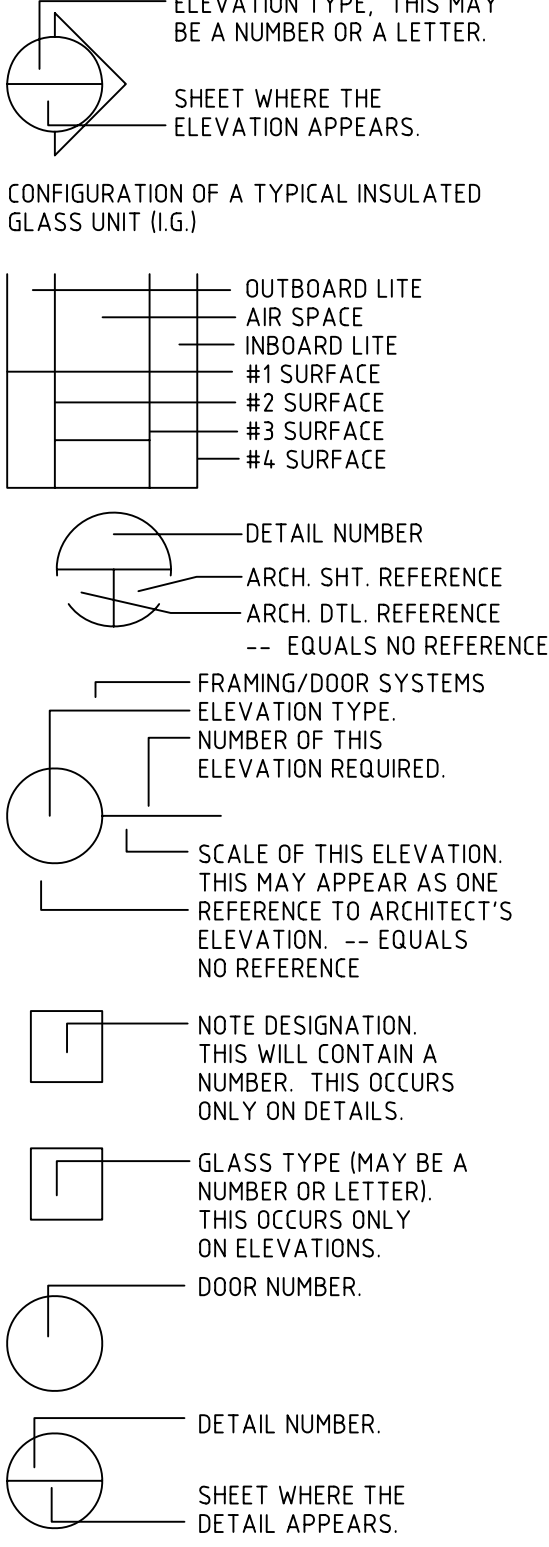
ELEVATION TYPE, THIS MAY BE A NUMBER OR A LETTER.

SHEET WHERE THE ELEVATION APPEARS.

CONFIGURATION OF A TYPICAL INSULATED GLASS UNIT (I.G.)

OUTBOARD LITE
AIR SPACE
INBOARD LITE
#1 SURFACE
#2 SURFACE
#3 SURFACE
#4 SURFACE

DETAIL NUMBER
ARCH. SHT. REFERENCE
ARCH. DTL. REFERENCE
-- EQUALS NO REFERENCE

FRAMING/DOOR SYSTEMS ELEVATION TYPE.
NUMBER OF THIS ELEVATION REQUIRED.

SCALE OF THIS ELEVATION. THIS MAY APPEAR AS ONE
REFERENCE TO ARCHITECT'S ELEVATION. -- EQUALS NO REFERENCE

NOTE DESIGNATION. THIS WILL CONTAIN A NUMBER. THIS OCCURS ONLY ON DETAILS.

GLASS TYPE (MAY BE A NUMBER OR LETTER). THIS OCCURS ONLY ON ELEVATIONS.

DOOR NUMBER.

DETAIL NUMBER.

SHEET WHERE THE DETAIL APPEARS.